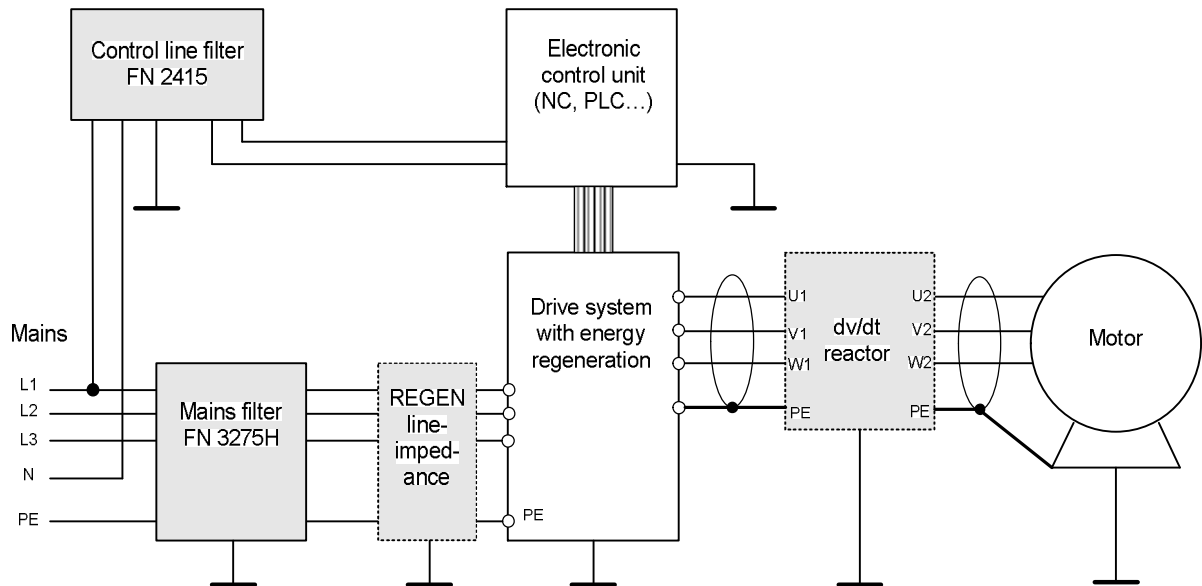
Control line filter
FN 2415

Electronic
control unit
(NC, PLC…)

Mains

L1
L2
L3
N
PE

Mains filter
FN 3275H

REGEN
line-
imped-
ance

PE

Drive system
with energy
regeneration

U1
V1
W1
PE

dv/dt
reactor

U2
V2
W2
PE

Motor